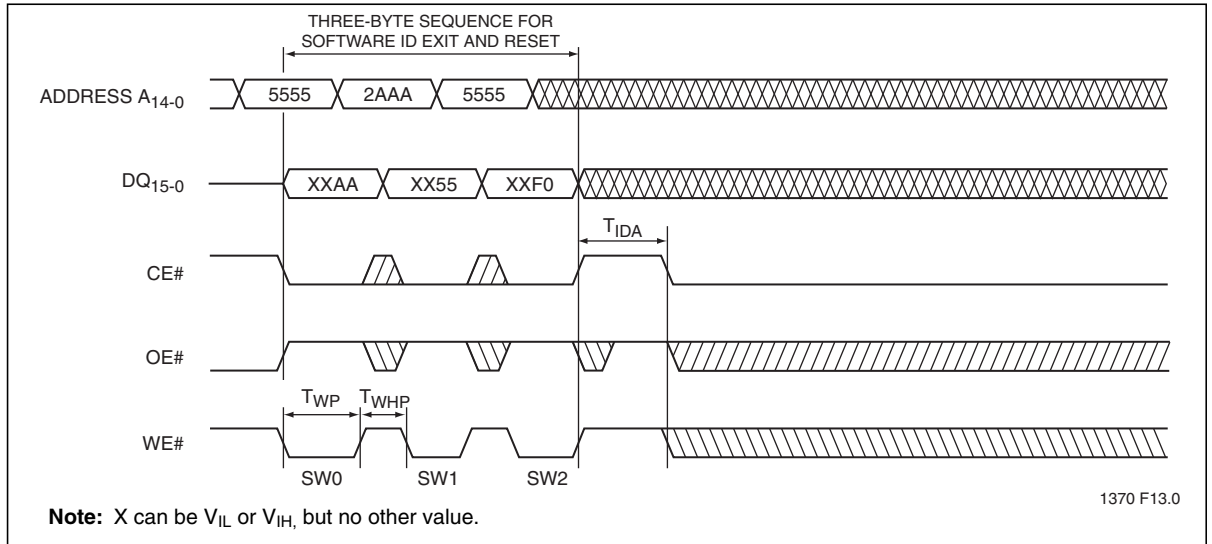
THREE-BYTE SEQUENCE FOR SOFTWARE ID EXIT AND RESET

ADDRESS $A_{14-0}$

5555

2AAA

5555

$DQ_{15-0}$

XXAA

XX55

XXF0

$T_{IDA}$

CE#

OE#

$T_{WP}$

$T_{WHP}$

WE#

SW0

SW1

SW2

1370 F13.0

**Note:** X can be $V_{IL}$ or $V_{IH,}$ but no other value.